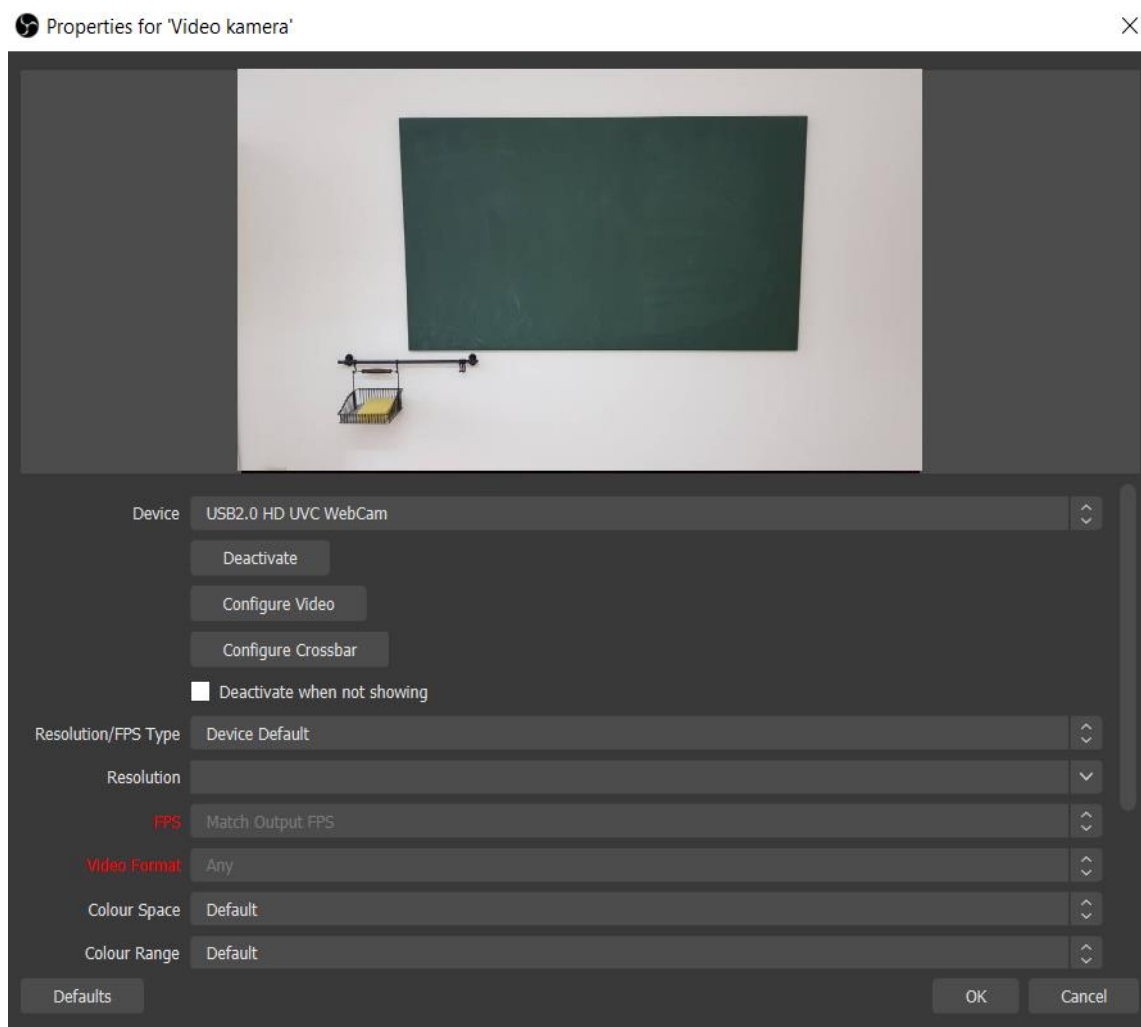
Properties for 'Video kamera'

×

Device USB2.0 HD UVC WebCam

Deactivate

Configure Video

Configure Crossbar

Deactivate when not showing

Resolution/FPS Type Device Default

Resolution

FPS Match Output FPS

Video Format Any

Colour Space Default

Colour Range Default

Defaults

OK

Cancel